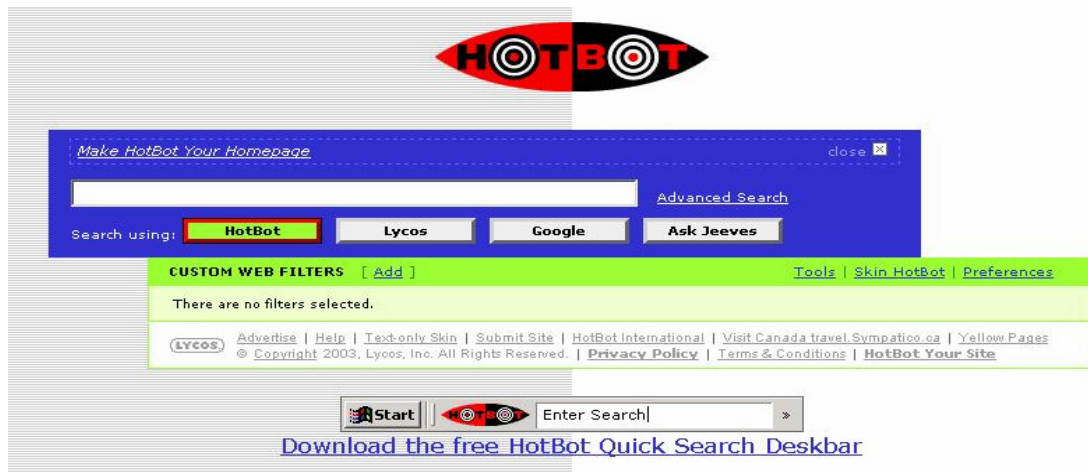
HOTBOT

Make HotBot Your Homepage close

Advanced Search

Search using: HotBot Lycos Google Ask Jeeves

CUSTOM WEB FILTERS [ Add ] Tools | Skin HotBot | Preferences

There are no filters selected.

LYCOS Advertise | Help | Text-only Skin | Submit Site | HotBot International | Visit Canada travel.Sympatico.ca | Yellow Pages
© Copyright 2003, Lycos, Inc. All Rights Reserved. | Privacy Policy | Terms & Conditions | HotBot Your Site

Start HOTBOT Enter Search »

Download the free HotBot Quick Search Deskbar